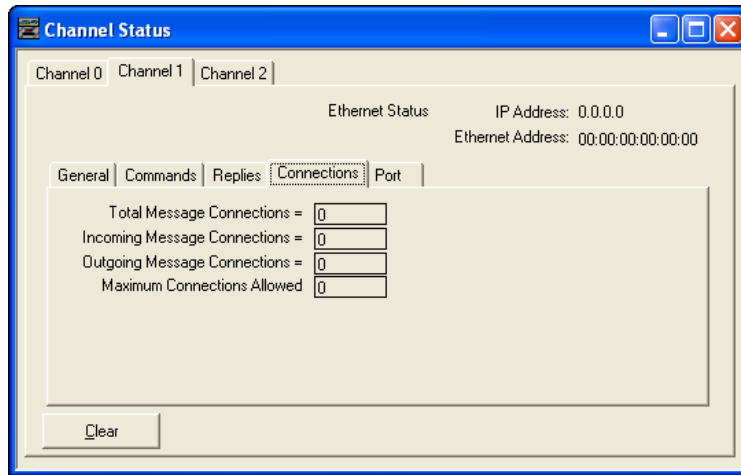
Channel Status

Channel 0 | Channel 1 | Channel 2

Ethernet Status

IP Address: 0.0.0.0

Ethernet Address: 00:00:00:00:00:00

General | Commands | Replies | Connections | Port

Total Message Connections = 0

Incoming Message Connections = 0

Outgoing Message Connections = 0

Maximum Connections Allowed 0

Clear